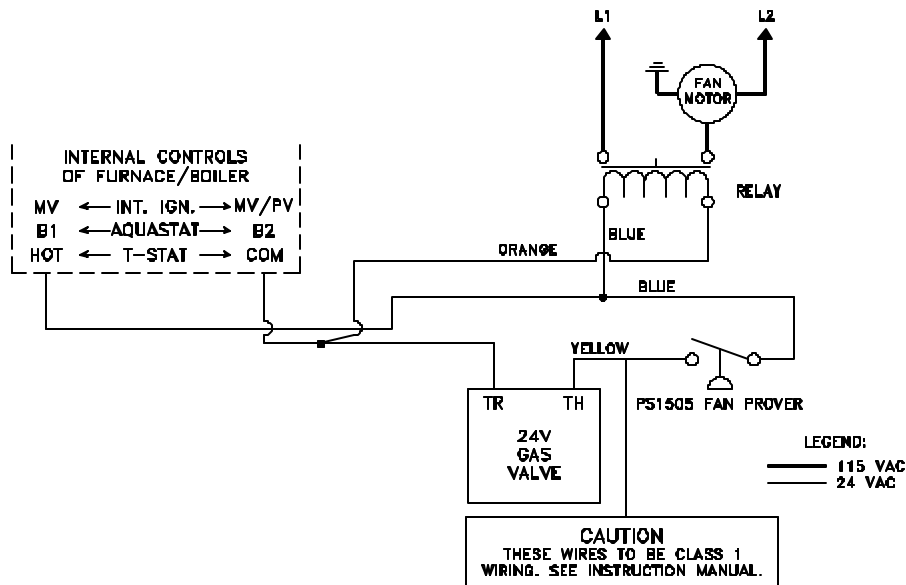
L1

L2

FAN MOTOR

RELAY

INTERNAL CONTROLS OF FURNACE/BOILER

MV ← INT. IGN. → MV/PV
B1 ← AQUASTAT → B2
HOT ← T-STAT → COM

BLUE

ORANGE

BLUE

YELLOW

PS1505 FAN PROVER

TR TH

24V GAS VALVE

LEGEND:
115 VAC
24 VAC

CAUTION
THESE WIRES TO BE CLASS 1 WIRING. SEE INSTRUCTION MANUAL.